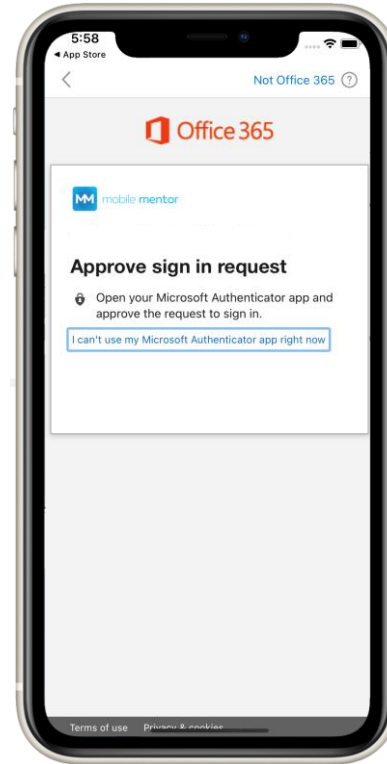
5:58
◀ App Store
<
Not Office 365 ?

Office 365

MM mobile mentor

Approve sign in request

Open your Microsoft Authenticator app and approve the request to sign in.

I can't use my Microsoft Authenticator app right now

Terms of use Privacy & cookies